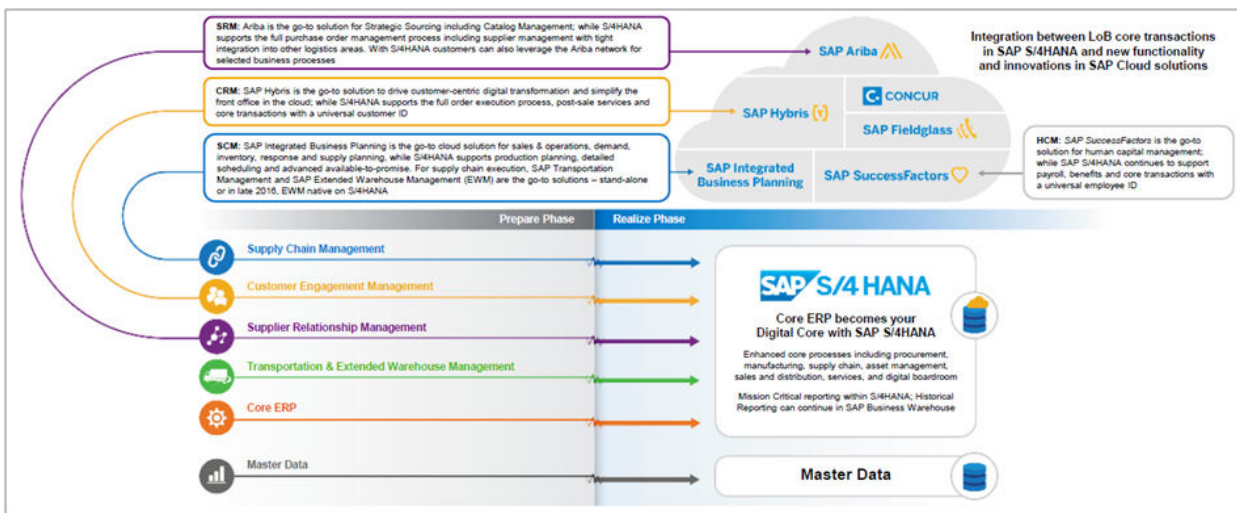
**SRM**: Ariba is the go-to solution for Strategic Sourcing including Catalog Management; while S/4HANA supports the full purchase order management process including supplier management with tight integration into other logistics areas. With S/4HANA customers can also leverage the Ariba network for selected business processes

**CRM**: SAP Hybris is the go-to solution to drive customer-centric digital transformation and simplify the front office in the cloud; while S/4HANA supports the full order execution process, post-sale services and core transactions with a universal customer ID

**SCM**: SAP Integrated Business Planning is the go-to cloud solution for sales & operations, demand, inventory, response and supply planning, while S/4HANA supports production planning, detailed scheduling and advanced available-to-promise. For supply chain execution, SAP Transportation Management and SAP Extended Warehouse Management (EWM) are the go-to solutions – stand-alone or in late 2016, EWM native on S/4HANA

Integration between LoB core transactions in SAP S/4HANA and new functionality and innovations in SAP Cloud solutions

SAP Ariba

SAP Hybris

CONCUR

SAP Fieldglass

SAP Integrated Business Planning

SAP SuccessFactors

**HCM**: *SAP SuccessFactors* is the go-to solution for human capital management; while SAP S/4HANA continues to support payroll, benefits and core transactions with a universal employee ID

Prepare Phase

Realize Phase

Supply Chain Management

Customer Engagement Management

Supplier Relationship Management

Transportation & Extended Warehouse Management

Core ERP

Master Data

SAP S/4HANA

Core ERP becomes your Digital Core with SAP S/4HANA

Enhanced core processes including procurement, manufacturing, supply chain, asset management, sales and distribution, services, and digital boardroom

Mission Critical reporting within S/4HANA; Historical Reporting can continue in SAP Business Warehouse

Master Data